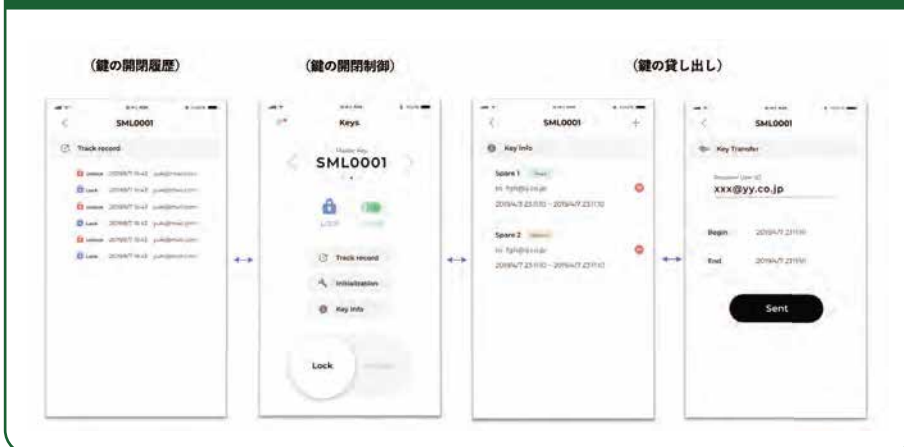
（鍵の開閉履歴）

SML0001

Track record

Unlock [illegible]
Lock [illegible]
Unlock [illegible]
Lock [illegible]
Unlock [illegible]
Lock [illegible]

（鍵の開閉制御）

Keys

Master Key
SML0001

LOCK

Track record

Initialization

Key info

Lock

Unlock

SML0001

Key info

Spare 1
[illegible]
2019/4/3 23:11:10 ~ 2019/4/7 23:11:10

Spare 2
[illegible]
2019/4/3 23:11:10 ~ 2019/4/7 23:11:10

（鍵の貸し出し）

SML0001

Key Transfer

Recipient User ID
xxx@yy.co.jp

Begin 2019/4/7 23:11:10

End 2019/4/7 23:11:10

Sent